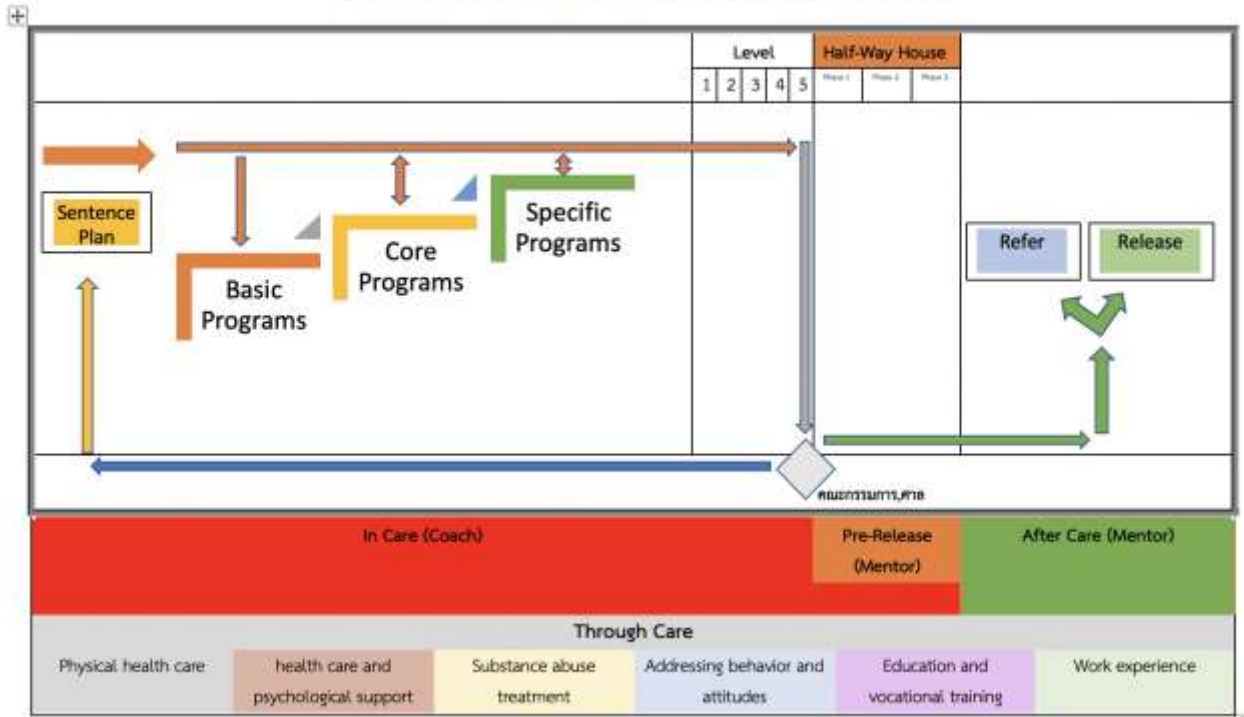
Level

Half-Way House

1 2 3 4 5

Phase 1 Phase 2 Phase 3

Sentence Plan

Basic Programs

Core Programs

Specific Programs

Refer

Release

คณะกรรมการ,ศาล

In Care (Coach)

Pre-Release (Mentor)

After Care (Mentor)

Through Care

| Physical health care | health care and psychological support | Substance abuse treatment | Addressing behavior and attitudes | Education and vocational training | Work experience |
|---|---|---|---|---|---|